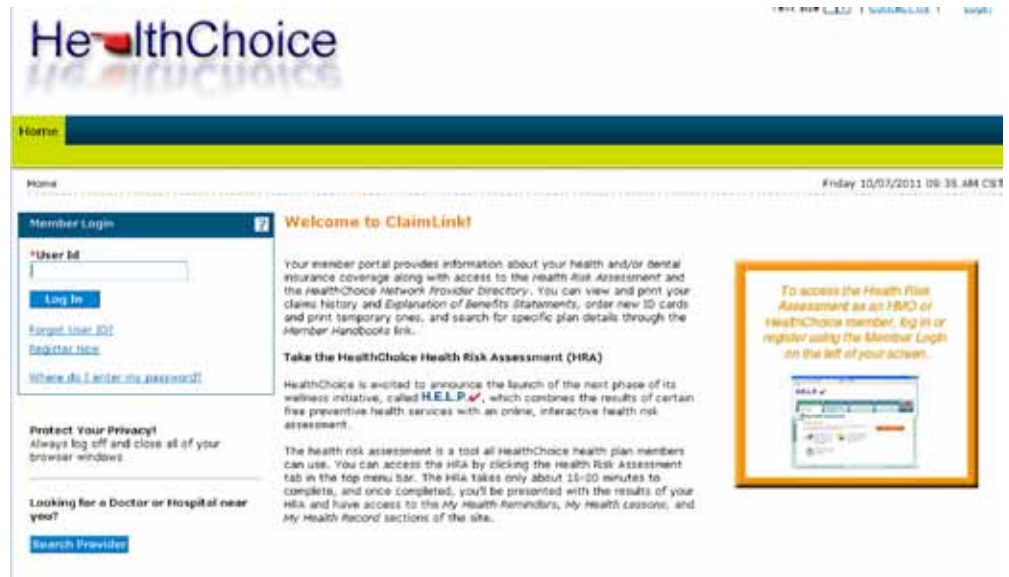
HealthChoice

Text Size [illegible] | Contact Us | Login

Home

Home

Friday 10/07/2011 09:35 AM CST

Member Login

?

*User Id

Log In

Forgot User ID?

Register Now

Where do I enter my password?

Protect Your Privacy!
Always log off and close all of your browser windows.

Looking for a Doctor or Hospital near you?

Search Provider

Welcome to ClaimLink!

Your member portal provides information about your health and/or dental insurance coverage along with access to the Health Risk Assessment and the HealthChoice Network Provider Directory. You can view and print your claims history and Explanation of Benefits Statements, order new ID cards and print temporary ones, and search for specific plan details through the Member Handbooks link.

Take the HealthChoice Health Risk Assessment (HRA)

HealthChoice is excited to announce the launch of the next phase of its wellness initiative, called H.E.L.P., which combines the results of certain free preventive health services with an online, interactive health risk assessment.

The health risk assessment is a tool all HealthChoice health plan members can use. You can access the HRA by clicking the Health Risk Assessment tab in the top menu bar. The HRA takes only about 15-20 minutes to complete, and once completed, you'll be presented with the results of your HRA and have access to the My Health Reminders, My Health Lessons, and My Health Record sections of the site.

To access the Health Risk Assessment as an HMO or HealthChoice member, log in or register using the Member Login on the left of your screen.

H.E.L.P.